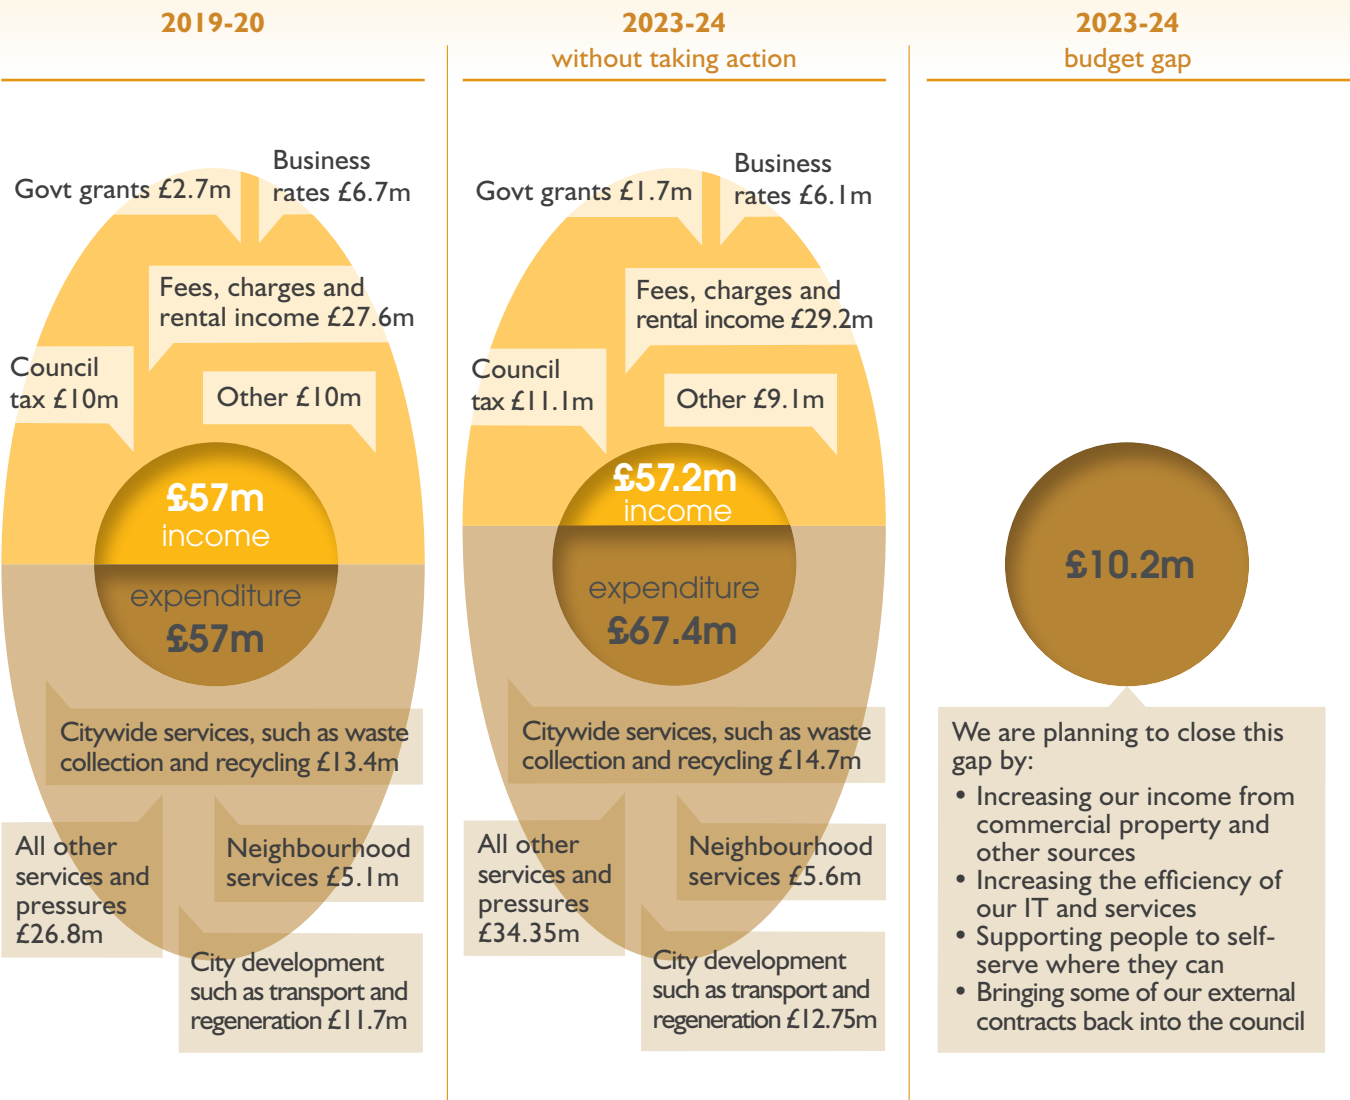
2019-20

Govt grants £2.7m

Business rates £6.7m

Fees, charges and rental income £27.6m

Council tax £10m

Other £10m

£57m income

expenditure £57m

Citywide services, such as waste collection and recycling £13.4m

All other services and pressures £26.8m

Neighbourhood services £5.1m

City development such as transport and regeneration £11.7m

2023-24
without taking action

Govt grants £1.7m

Business rates £6.1m

Fees, charges and rental income £29.2m

Council tax £11.1m

Other £9.1m

£57.2m income

expenditure £67.4m

Citywide services, such as waste collection and recycling £14.7m

All other services and pressures £34.35m

Neighbourhood services £5.6m

City development such as transport and regeneration £12.75m

2023-24
budget gap

£10.2m

We are planning to close this gap by:
• Increasing our income from commercial property and other sources
• Increasing the efficiency of our IT and services
• Supporting people to self-serve where they can
• Bringing some of our external contracts back into the council